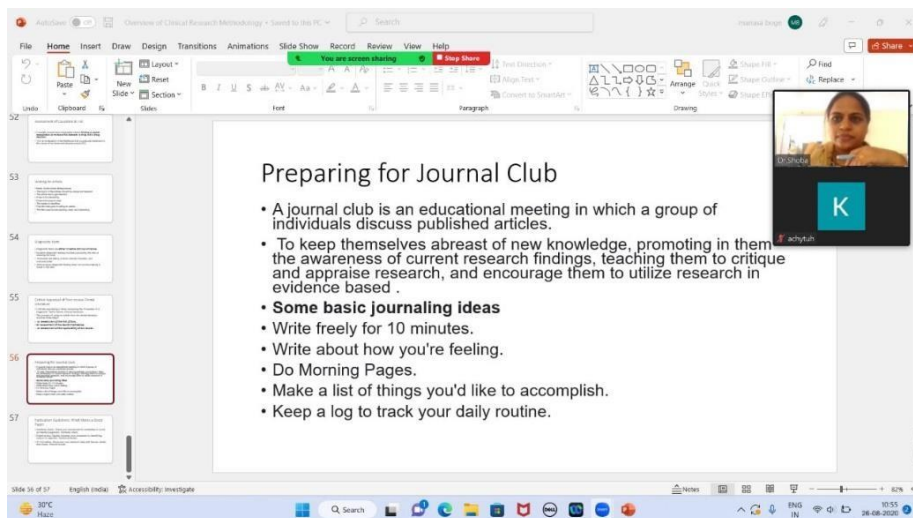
AutoSave Off Overview of Clinical Research Methodology • Saved to this PC Search

File Home Insert Draw Design Transitions Animations Slide Show Record Review View Help

You are screen sharing Stop Share

Share

Paste Clipboard New Slide Layout Reset Section Slides Font Paragraph Arrange Quick Styles Drawing Shape Fill Shape Outline Find Replace

Dr.Shobha

K

achyutuh

52

53

54

55

56

57

Preparing for Journal Club

• A journal club is an educational meeting in which a group of individuals discuss published articles.

• To keep themselves abreast of new knowledge, promoting in them the awareness of current research findings, teaching them to critique and appraise research, and encourage them to utilize research in evidence based .

• **Some basic journaling ideas**

• Write freely for 10 minutes.

• Write about how you're feeling.

• Do Morning Pages.

• Make a list of things you'd like to accomplish.

• Keep a log to track your daily routine.

Slide 56 of 57 English (India) Accessibility: Investigate Notes 82%

30°C Haze Search ENG IN 10:55 26-08-2020